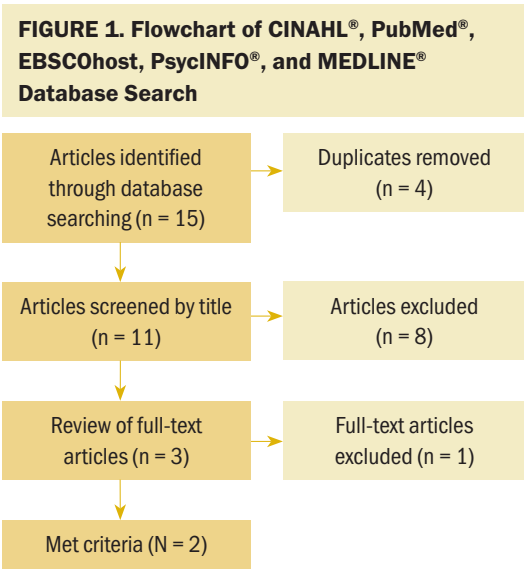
FIGURE 1. Flowchart of CINAHL®, PubMed®, EBSCOhost, PsycINFO®, and MEDLINE® Database Search

Articles identified through database searching (n = 15)

Duplicates removed (n = 4)

Articles screened by title (n = 11)

Articles excluded (n = 8)

Review of full-text articles (n = 3)

Full-text articles excluded (n = 1)

Met criteria (N = 2)